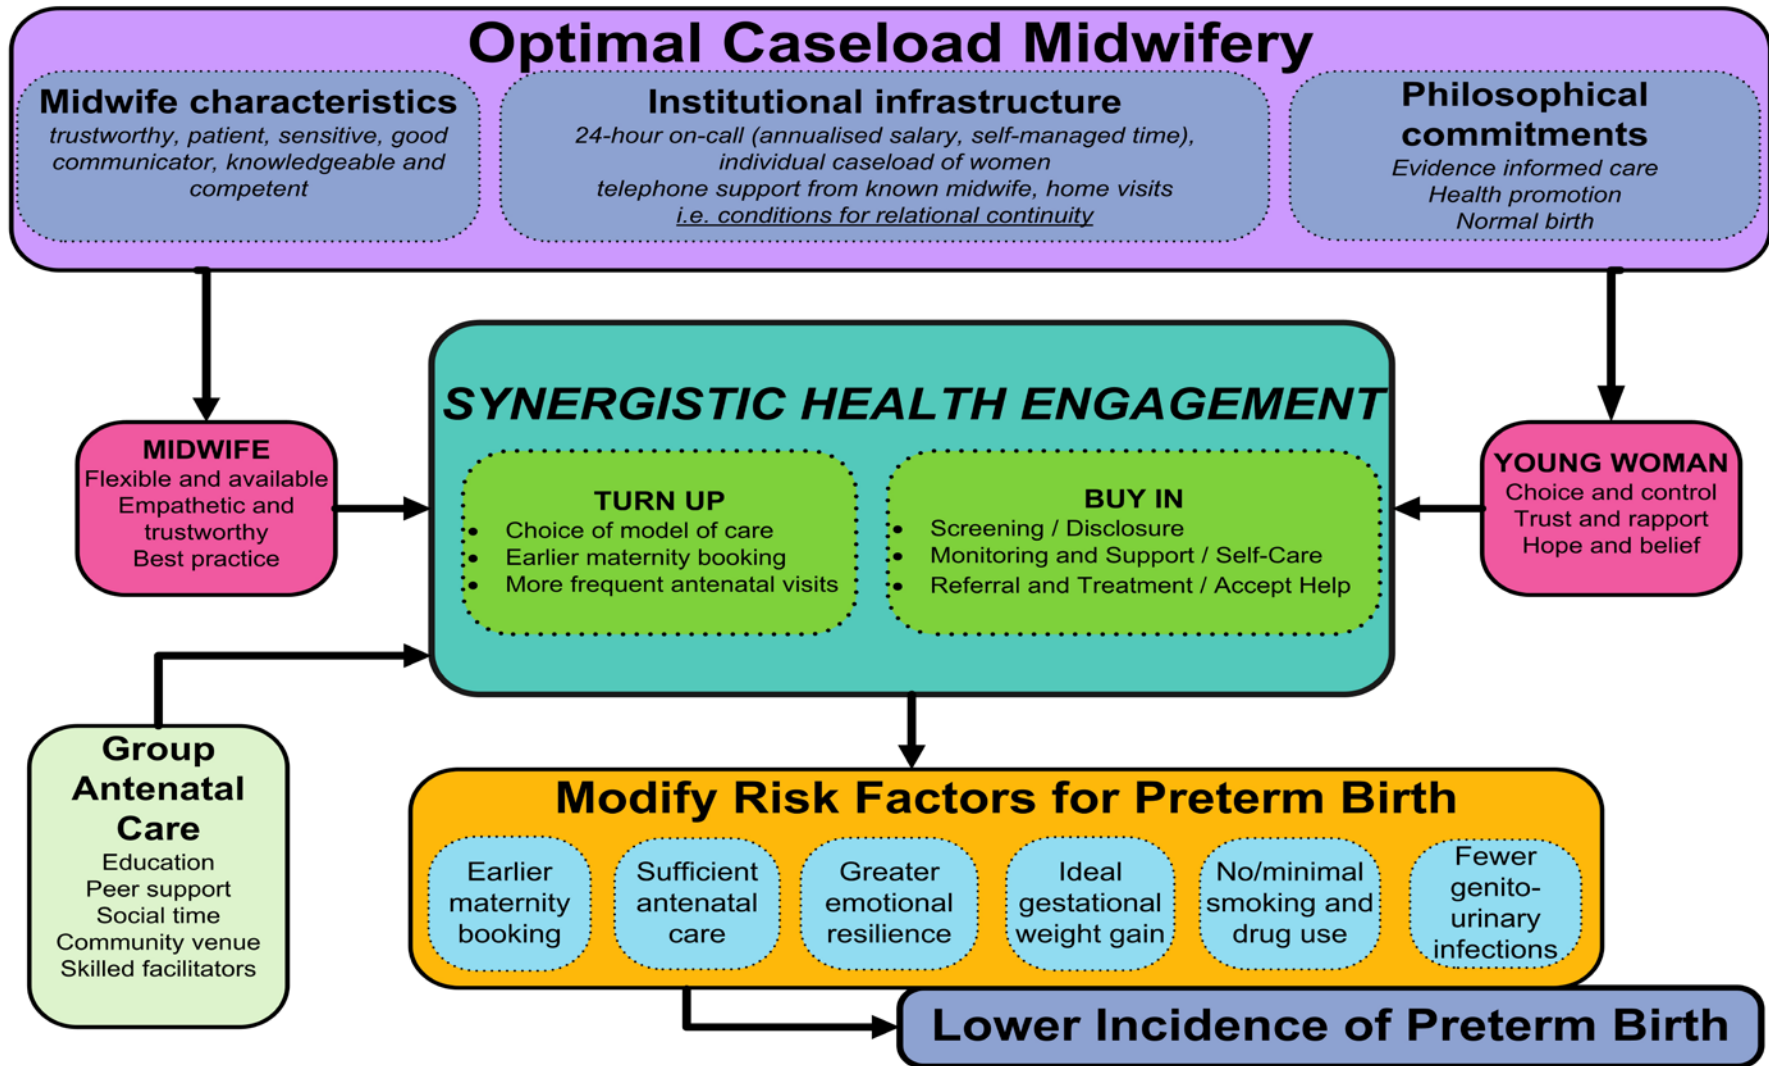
Optimal Caseload Midwifery

Midwife characteristics
trustworthy, patient, sensitive, good communicator, knowledgeable and competent

Institutional infrastructure
24-hour on-call (annualised salary, self-managed time), individual caseload of women
telephone support from known midwife, home visits
i.e. conditions for relational continuity

Philosophical commitments
Evidence informed care
Health promotion
Normal birth

MIDWIFE
Flexible and available
Empathetic and trustworthy
Best practice

SYNERGISTIC HEALTH ENGAGEMENT

TURN UP
• Choice of model of care
• Earlier maternity booking
• More frequent antenatal visits

BUY IN
• Screening / Disclosure
• Monitoring and Support / Self-Care
• Referral and Treatment / Accept Help

YOUNG WOMAN
Choice and control
Trust and rapport
Hope and belief

Group Antenatal Care
Education
Peer support
Social time
Community venue
Skilled facilitators

Modify Risk Factors for Preterm Birth

Earlier maternity booking

Sufficient antenatal care

Greater emotional resilience

Ideal gestational weight gain

No/minimal smoking and drug use

Fewer genito-urinary infections

Lower Incidence of Preterm Birth